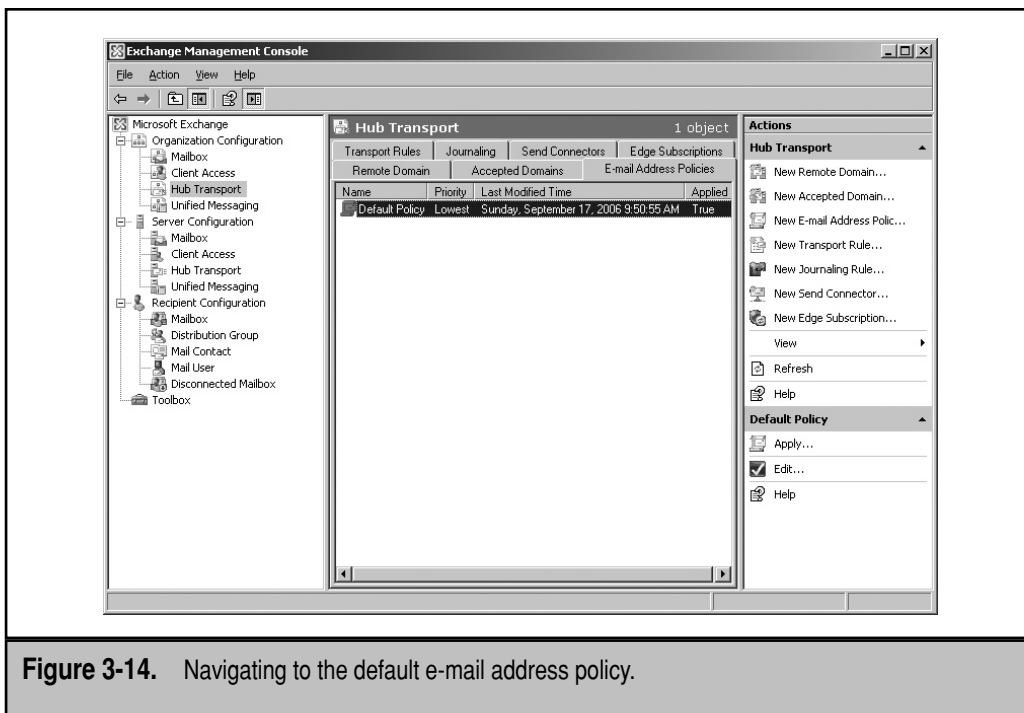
Exchange Management Console

File Action View Help

Microsoft Exchange
Organization Configuration
Mailbox
Client Access
Hub Transport
Unified Messaging
Server Configuration
Mailbox
Client Access
Hub Transport
Unified Messaging
Recipient Configuration
Mailbox
Distribution Group
Mail Contact
Mail User
Disconnected Mailbox
Toolbox

Hub Transport 1 object

Transport Rules | Journaling | Send Connectors | Edge Subscriptions
Remote Domain | Accepted Domains | E-mail Address Policies

| Name | Priority | Last Modified Time | Applied |
|---|---|---|---|
| Default Policy | Lowest | Sunday, September 17, 2006 9:50:55 AM | True |

Actions
Hub Transport
New Remote Domain...
New Accepted Domain...
New E-mail Address Polic...
New Transport Rule...
New Journaling Rule...
New Send Connector...
New Edge Subscription...
View
Refresh
Help
Default Policy
Apply...
Edit...
Help

Figure 3-14. Navigating to the default e-mail address policy.